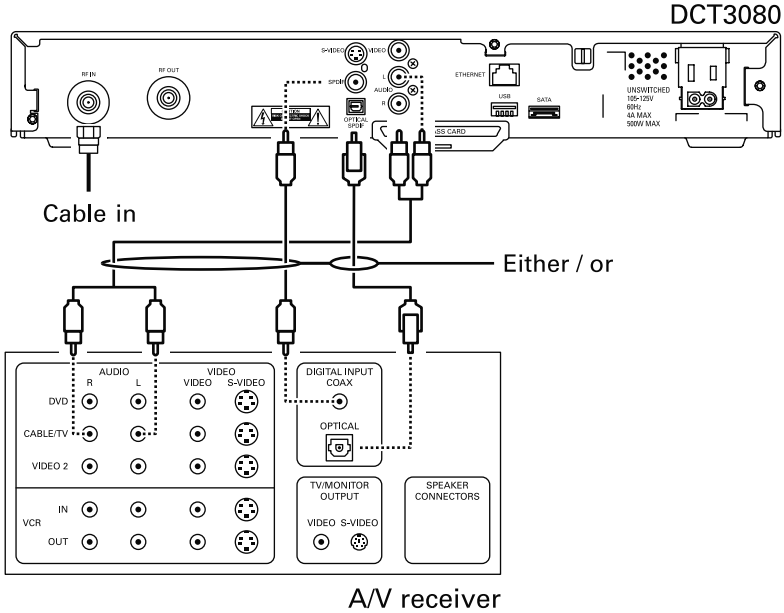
DCT3080

RF IN
RF OUT
S-VIDEO
VIDEO
SPDIF
L
AUDIO
R
OPTICAL SPDIF
ETHERNET
USB
SATA
SS CARD
UNSWITCHED
105-125V
60Hz
4A MAX
500W MAX

Cable in

Either / or

AUDIO
R
L
VIDEO
VIDEO
S-VIDEO
DVD
CABLE/TV
VIDEO 2
IN
VCR
OUT
DIGITAL INPUT
COAX
OPTICAL
TV/MONITOR
OUTPUT
VIDEO
S-VIDEO
SPEAKER
CONNECTORS

A/V receiver